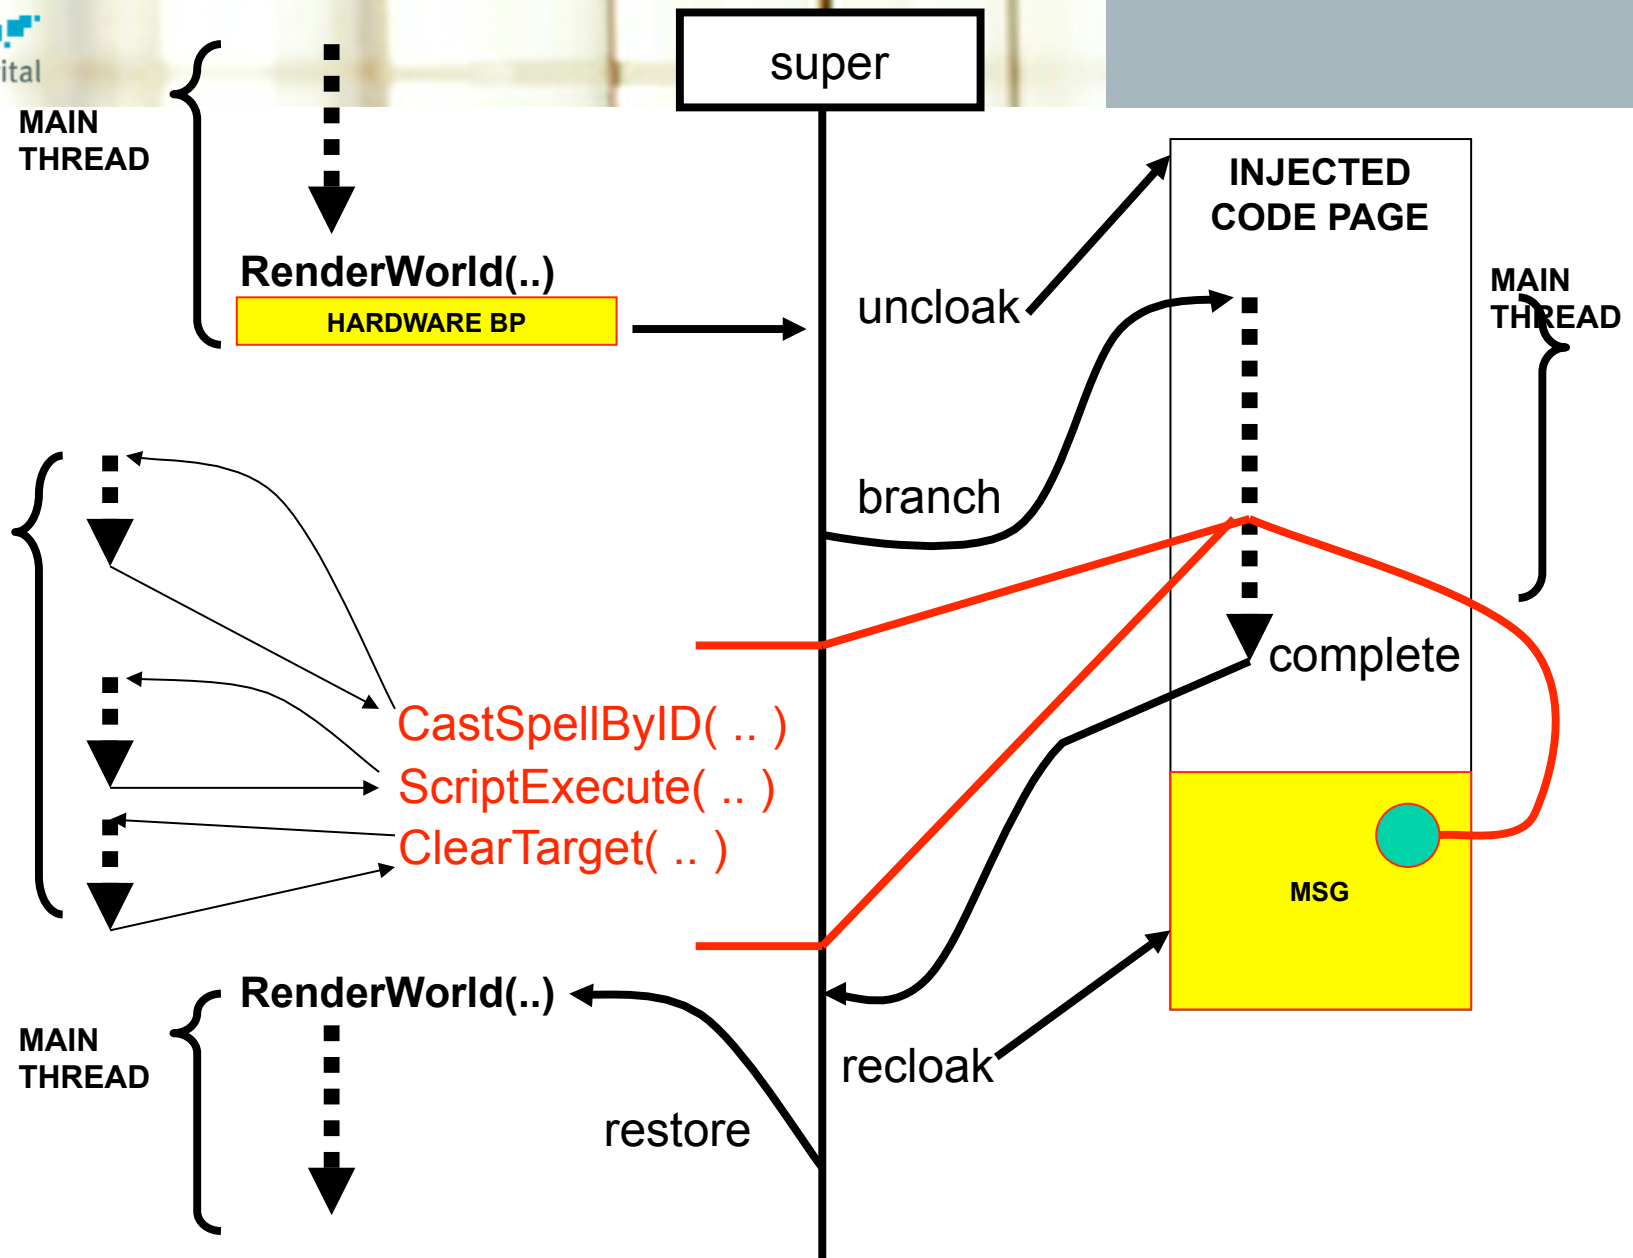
ital

super

MAIN THREAD

RenderWorld(..)

HARDWARE BP

INJECTED CODE PAGE

uncloak

MAIN THREAD

branch

complete

CastSpellByID( .. )

ScriptExecute( .. )

ClearTarget( .. )

MSG

RenderWorld(..)

MAIN THREAD

recloak

restore